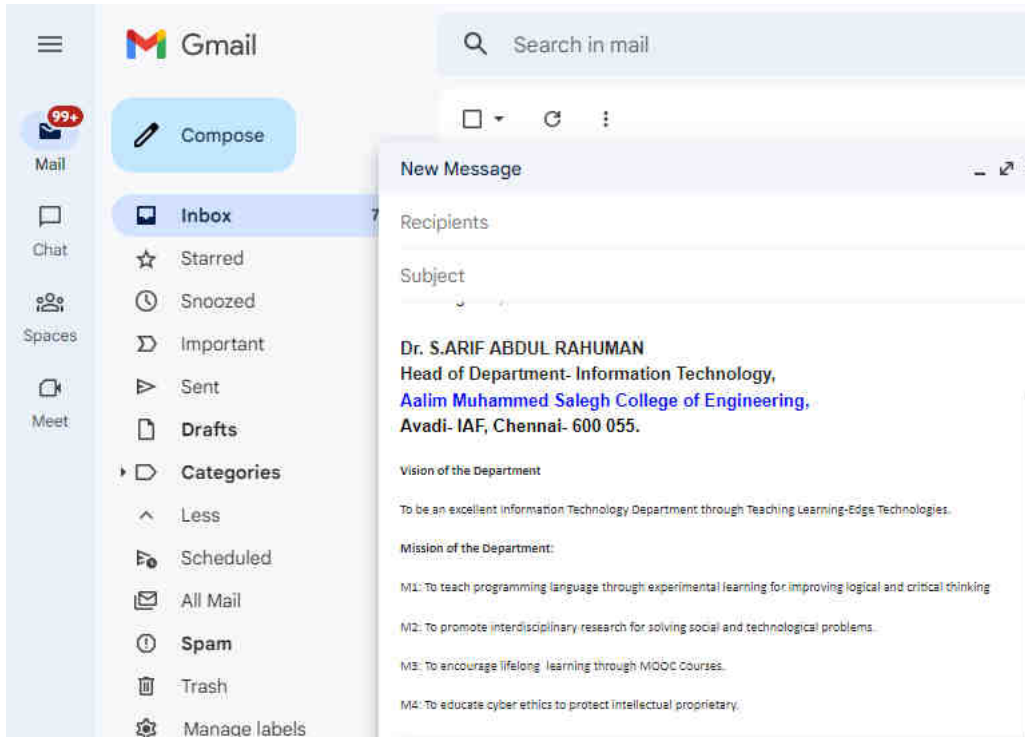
Gmail

Search in mail

99+

Mail

Chat

Spaces

Meet

Compose

Inbox 7

Starred

Snoozed

Important

Sent

Drafts

Categories

Less

Scheduled

All Mail

Spam

Trash

Manage labels

New Message

Recipients

Subject

Dr. S.ARIF ABDUL RAHUMAN
Head of Department- Information Technology,
Aalim Muhammed Salegh College of Engineering,
Avadi- IAF, Chennai- 600 055.

Vision of the Department

To be an excellent Information Technology Department through Teaching Learning-Edge Technologies.

Mission of the Department:

M1: To teach programming language through experimental learning for improving logical and critical thinking

M2: To promote interdisciplinary research for solving social and technological problems.

M3: To encourage lifelong learning through MOOC Courses.

M4: To educate cyber ethics to protect intellectual proprietary.